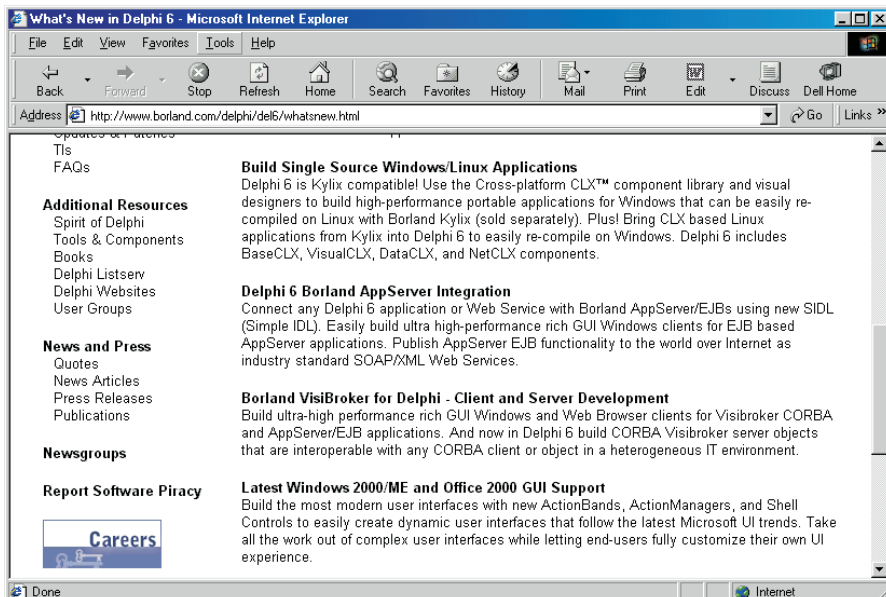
What's New in Delphi 6 - Microsoft Internet Explorer

File Edit View Favorites Tools Help

Back Forward Stop Refresh Home Search Favorites History Mail Print Edit Discuss Dell Home

Address http://www.borland.com/delphi/del6/whatsnew.html Go Links »

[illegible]
TIs
FAQs

Additional Resources
Spirit of Delphi
Tools & Components
Books
Delphi Listserv
Delphi Websites
User Groups

News and Press
Quotes
News Articles
Press Releases
Publications

Newsgroups

Report Software Piracy

Careers

Build Single Source Windows/Linux Applications
Delphi 6 is Kylix compatible! Use the Cross-platform CLX™ component library and visual designers to build high-performance portable applications for Windows that can be easily re-compiled on Linux with Borland Kylix (sold separately). Plus! Bring CLX based Linux applications from Kylix into Delphi 6 to easily re-compile on Windows. Delphi 6 includes BaseCLX, VisualCLX, DataCLX, and NetCLX components.

Delphi 6 Borland AppServer Integration
Connect any Delphi 6 application or Web Service with Borland AppServer/EJBs using new SIDL (Simple IDL). Easily build ultra high-performance rich GUI Windows clients for EJB based AppServer applications. Publish AppServer EJB functionality to the world over Internet as industry standard SOAP/XML Web Services.

Borland VisiBroker for Delphi - Client and Server Development
Build ultra-high performance rich GUI Windows and Web Browser clients for Visibroker CORBA and AppServer/EJB applications. And now in Delphi 6 build CORBA Visibroker server objects that are interoperable with any CORBA client or object in a heterogeneous IT environment.

Latest Windows 2000/ME and Office 2000 GUI Support
Build the most modern user interfaces with new ActionBands, ActionManagers, and Shell Controls to easily create dynamic user interfaces that follow the latest Microsoft UI trends. Take all the work out of complex user interfaces while letting end-users fully customize their own UI experience.

Done
Internet